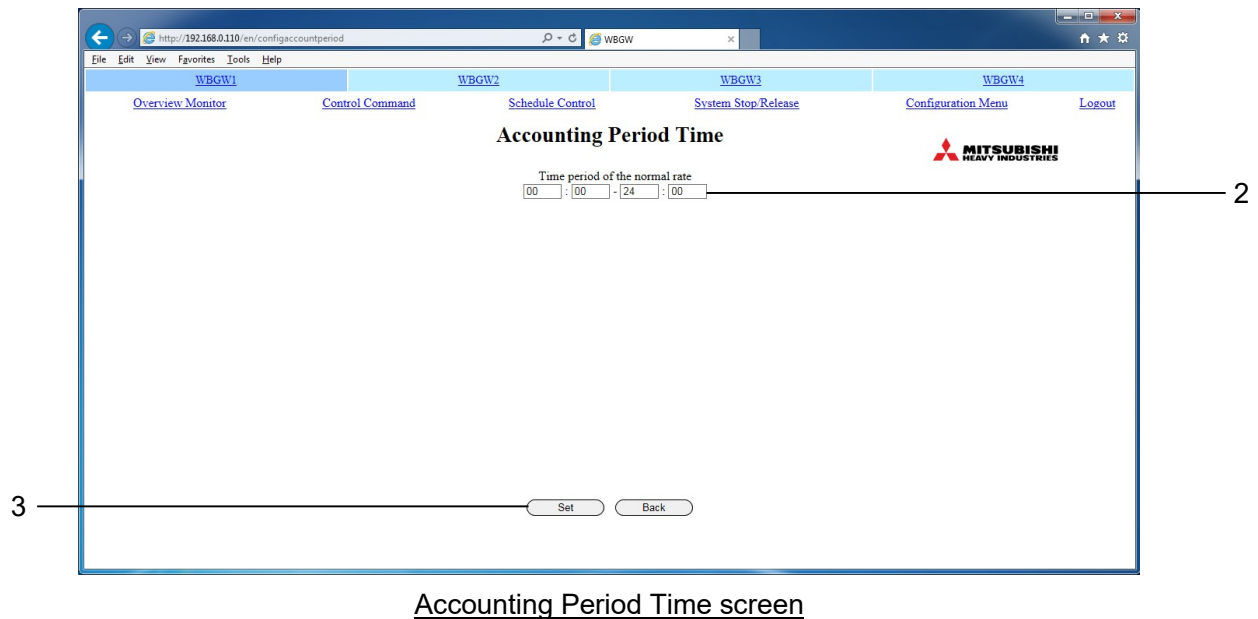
http://192.168.0.110/en/configaccountperiod

WBGW

File Edit View Favorites Tools Help

| WBGW1 | WBGW2 | WBGW3 | WBGW4 |
|---|---|---|---|

Overview Monitor Control Command Schedule Control System Stop/Release Configuration Menu Logout

Accounting Period Time

MITSUBISHI HEAVY INDUSTRIES

Time period of the normal rate
00 : 00 - 24 : 00

2

3

Set Back

Accounting Period Time screen